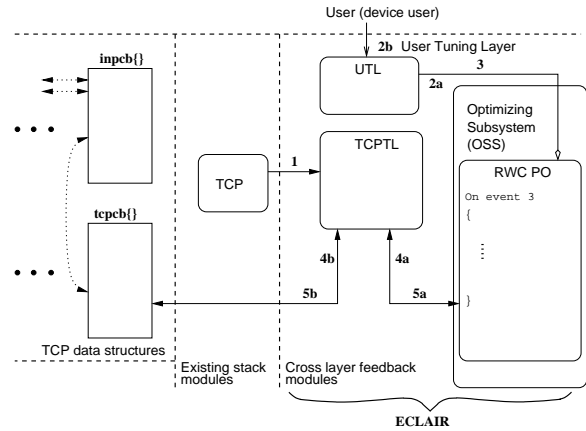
User (device user)

inpcb{}

2b User Tuning Layer

UTL

3

2a

Optimizing Subsystem (OSS)

TCPTL

TCP

1

RWC PO

On event 3

{

⋮

}

tcpcb{}

4b

4a

5b

5a

TCP data structures

Existing stack modules

Cross layer feedback modules

ECLAIR